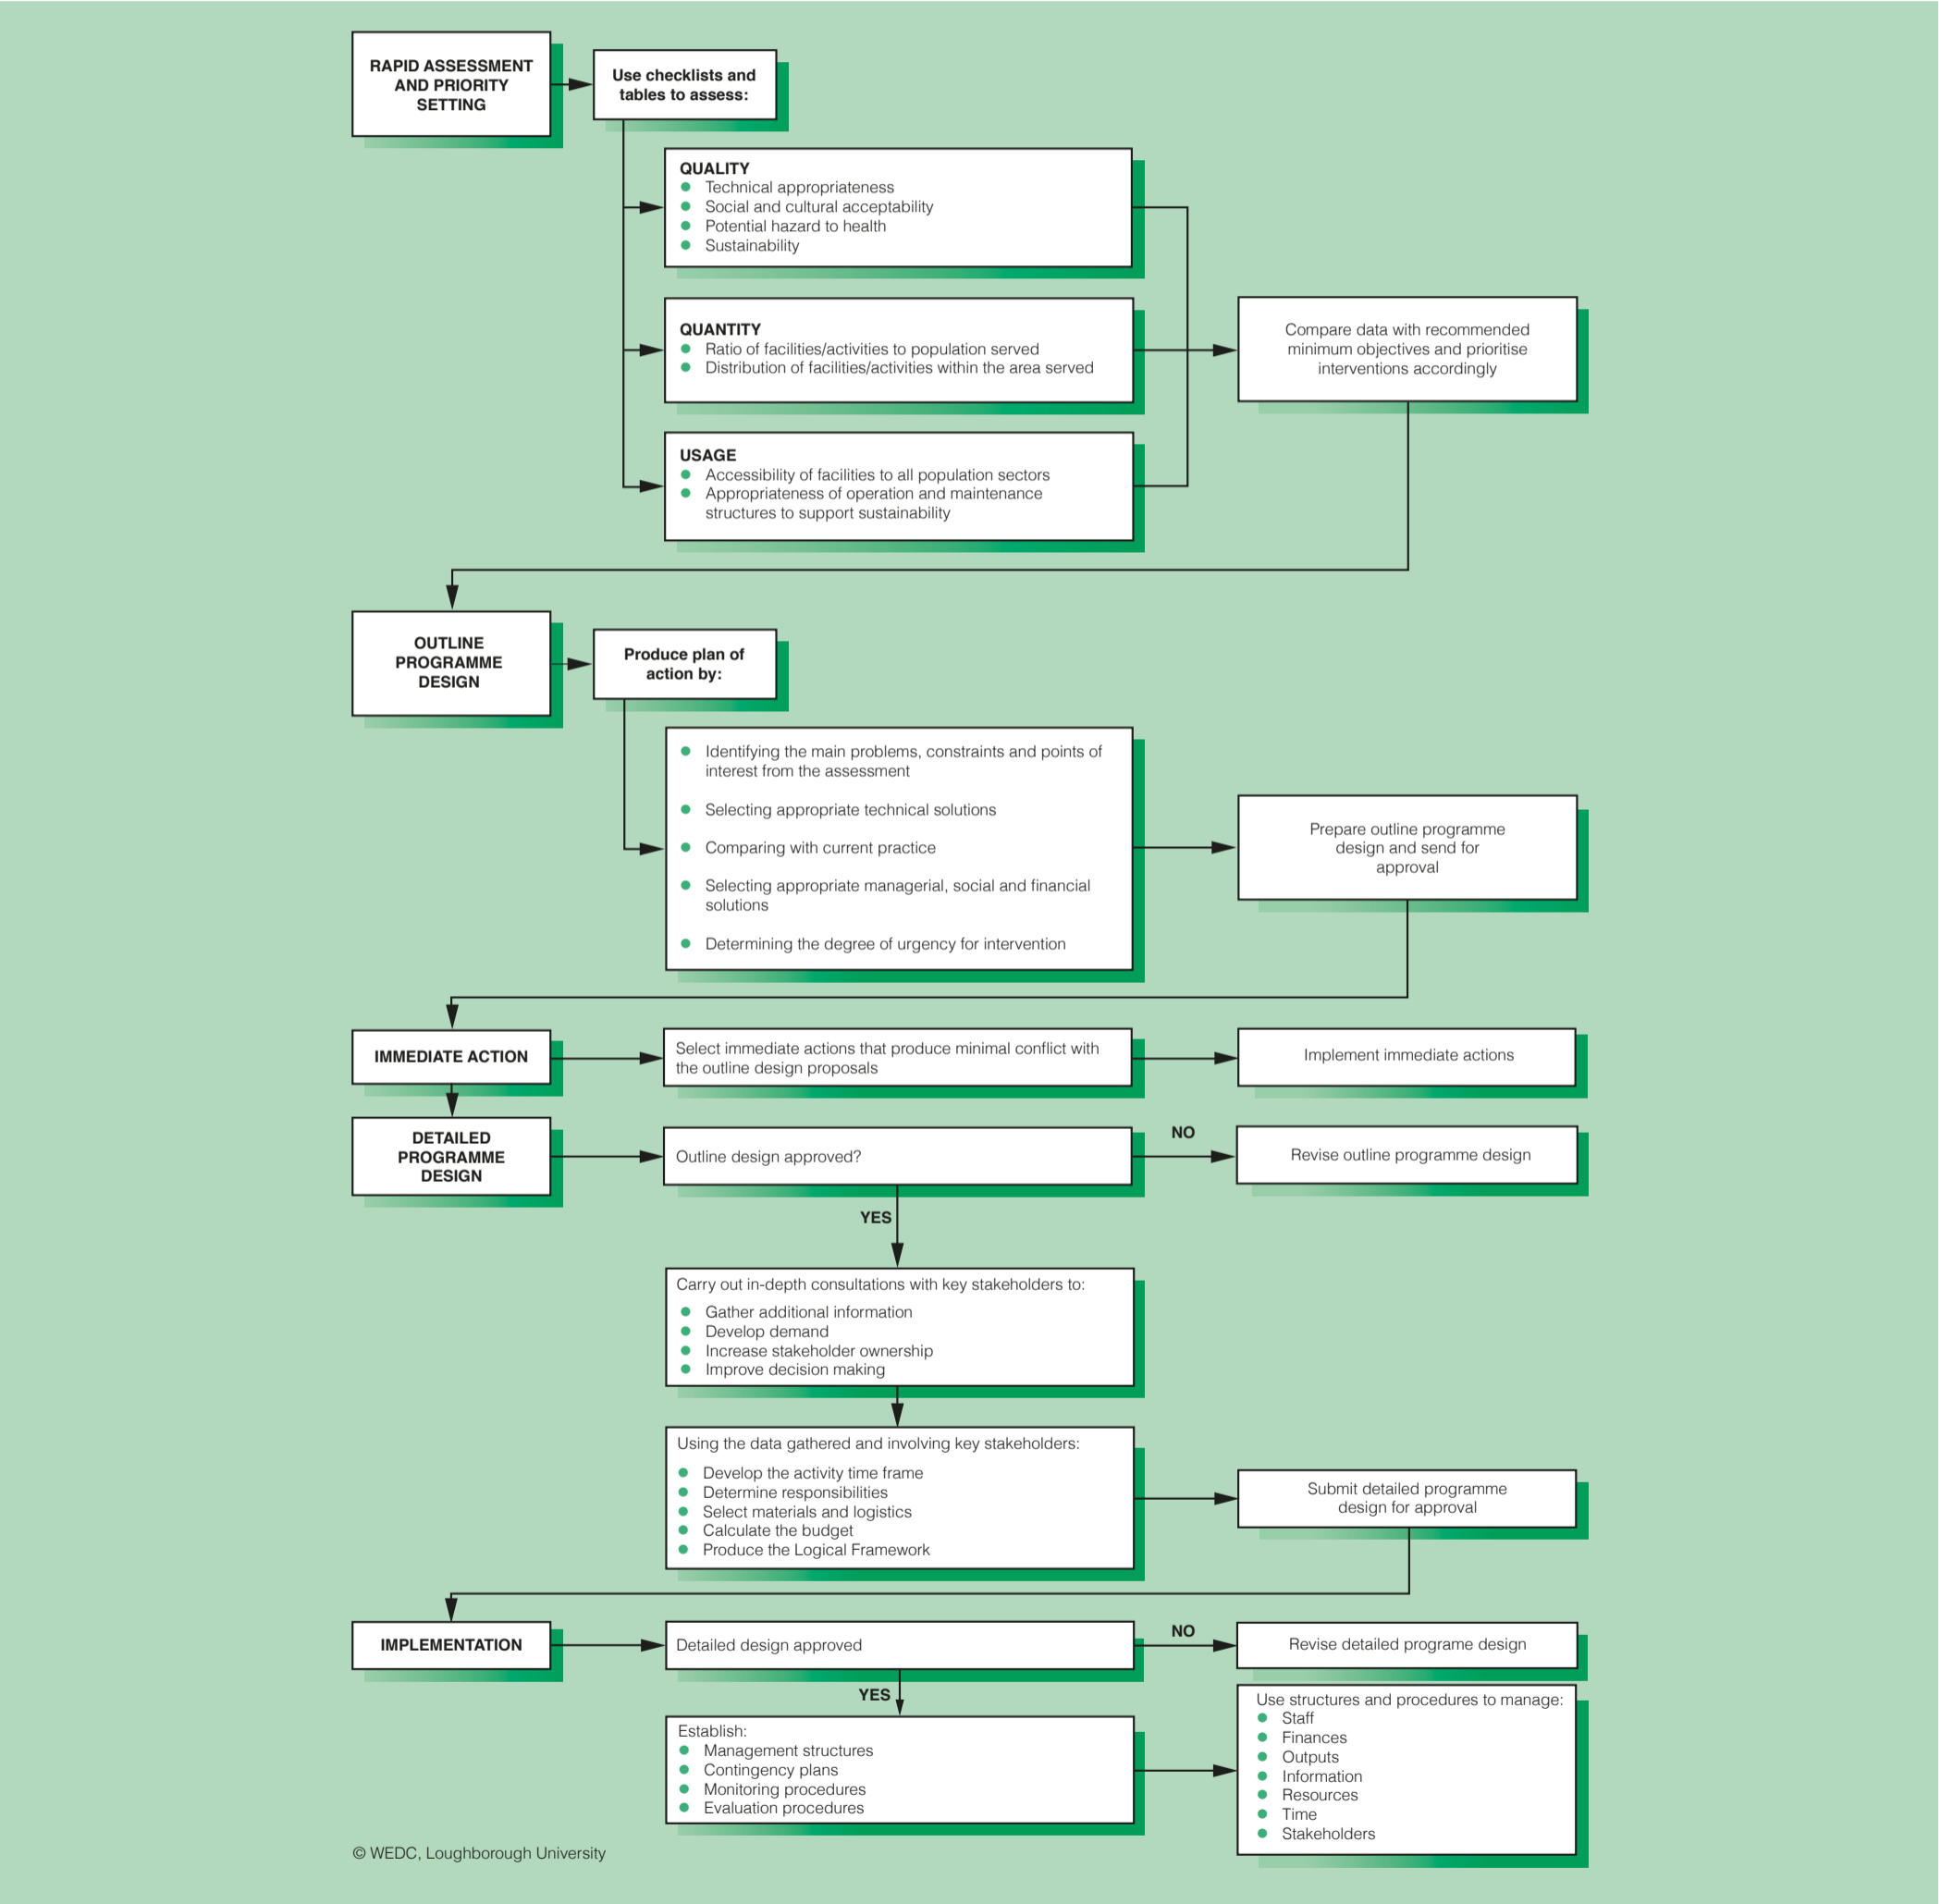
RAPID ASSESSMENT AND PRIORITY SETTING

Use checklists and tables to assess:

QUALITY
- Technical appropriateness
- Social and cultural acceptability
- Potential hazard to health
- Sustainability

QUANTITY
- Ratio of facilities/activities to population served
- Distribution of facilities/activities within the area served

USAGE
- Accessibility of facilities to all population sectors
- Appropriateness of operation and maintenance structures to support sustainability

Compare data with recommended minimum objectives and prioritise interventions accordingly

OUTLINE PROGRAMME DESIGN

Produce plan of action by:

- Identifying the main problems, constraints and points of interest from the assessment
- Selecting appropriate technical solutions
- Comparing with current practice
- Selecting appropriate managerial, social and financial solutions
- Determining the degree of urgency for intervention

Prepare outline programme design and send for approval

IMMEDIATE ACTION

Select immediate actions that produce minimal conflict with the outline design proposals

Implement immediate actions

DETAILED PROGRAMME DESIGN

Outline design approved?

NO

Revise outline programme design

YES

Carry out in-depth consultations with key stakeholders to:
- Gather additional information
- Develop demand
- Increase stakeholder ownership
- Improve decision making

Using the data gathered and involving key stakeholders:
- Develop the activity time frame
- Determine responsibilities
- Select materials and logistics
- Calculate the budget
- Produce the Logical Framework

Submit detailed programme design for approval

IMPLEMENTATION

Detailed design approved

NO

Revise detailed programe design

YES

Establish:
- Management structures
- Contingency plans
- Monitoring procedures
- Evaluation procedures

Use structures and procedures to manage:
- Staff
- Finances
- Outputs
- Information
- Resources
- Time
- Stakeholders

© WEDC, Loughborough University